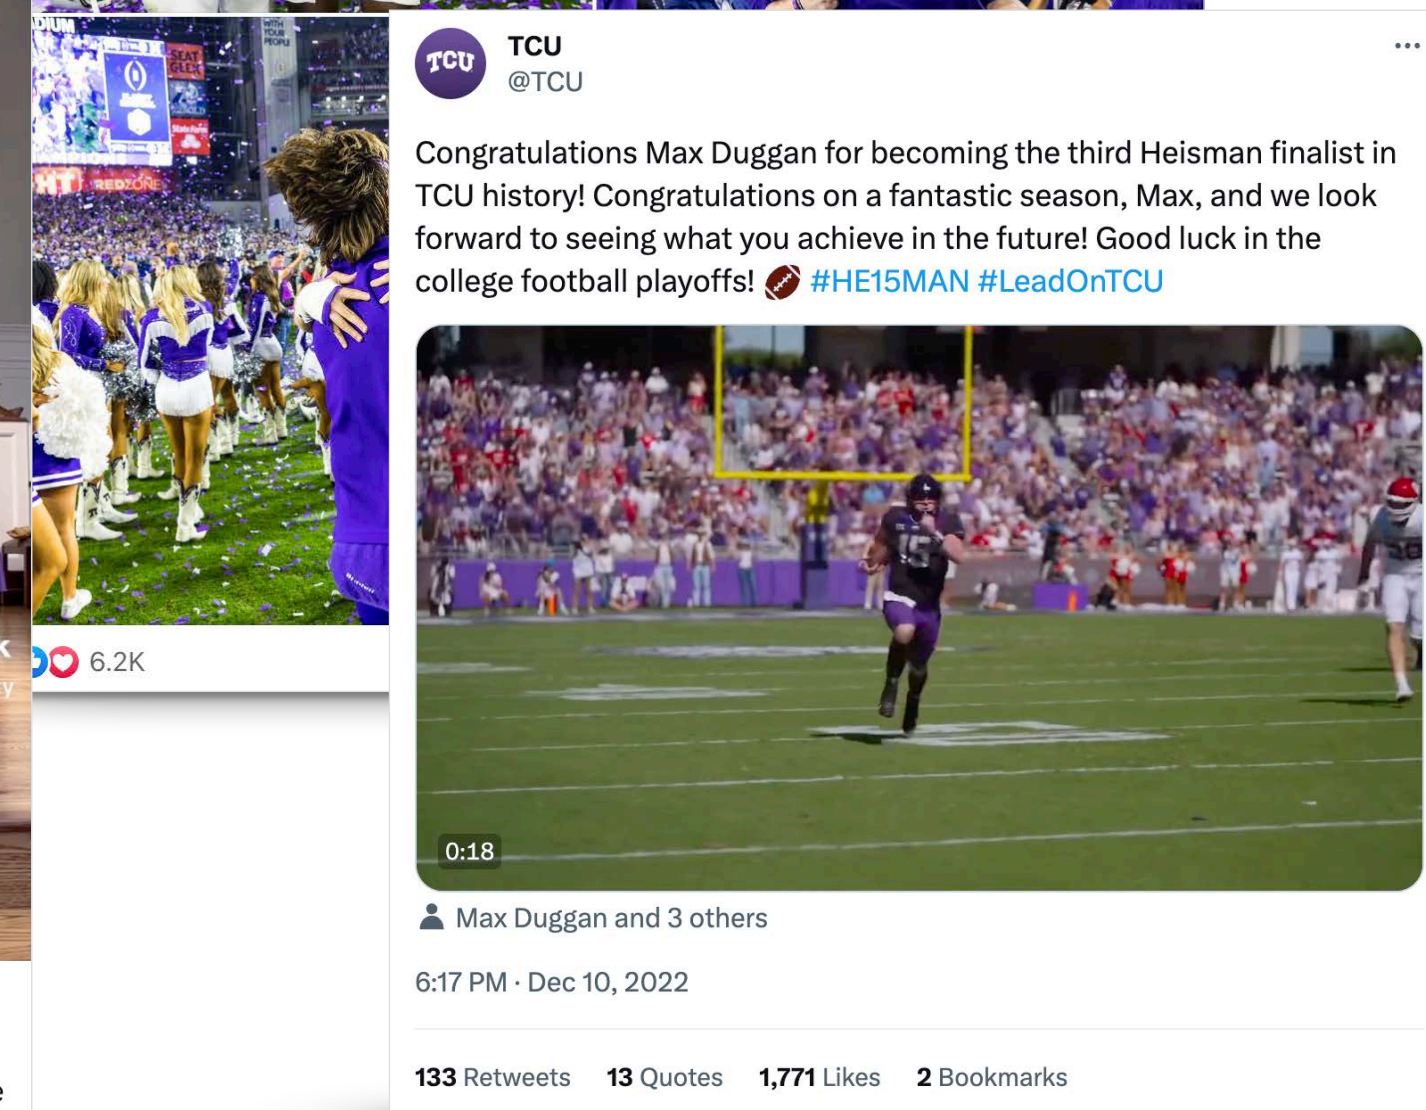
6.2K

TCU
@TCU

Congratulations Max Duggan for becoming the third Heisman finalist in TCU history! Congratulations on a fantastic season, Max, and we look forward to seeing what you achieve in the future! Good luck in the college football playoffs! 🏈 #HE15MAN #LeadOnTCU

0:18

Max Duggan and 3 others

6:17 PM · Dec 10, 2022

133 Retweets 13 Quotes 1,771 Likes 2 Bookmarks